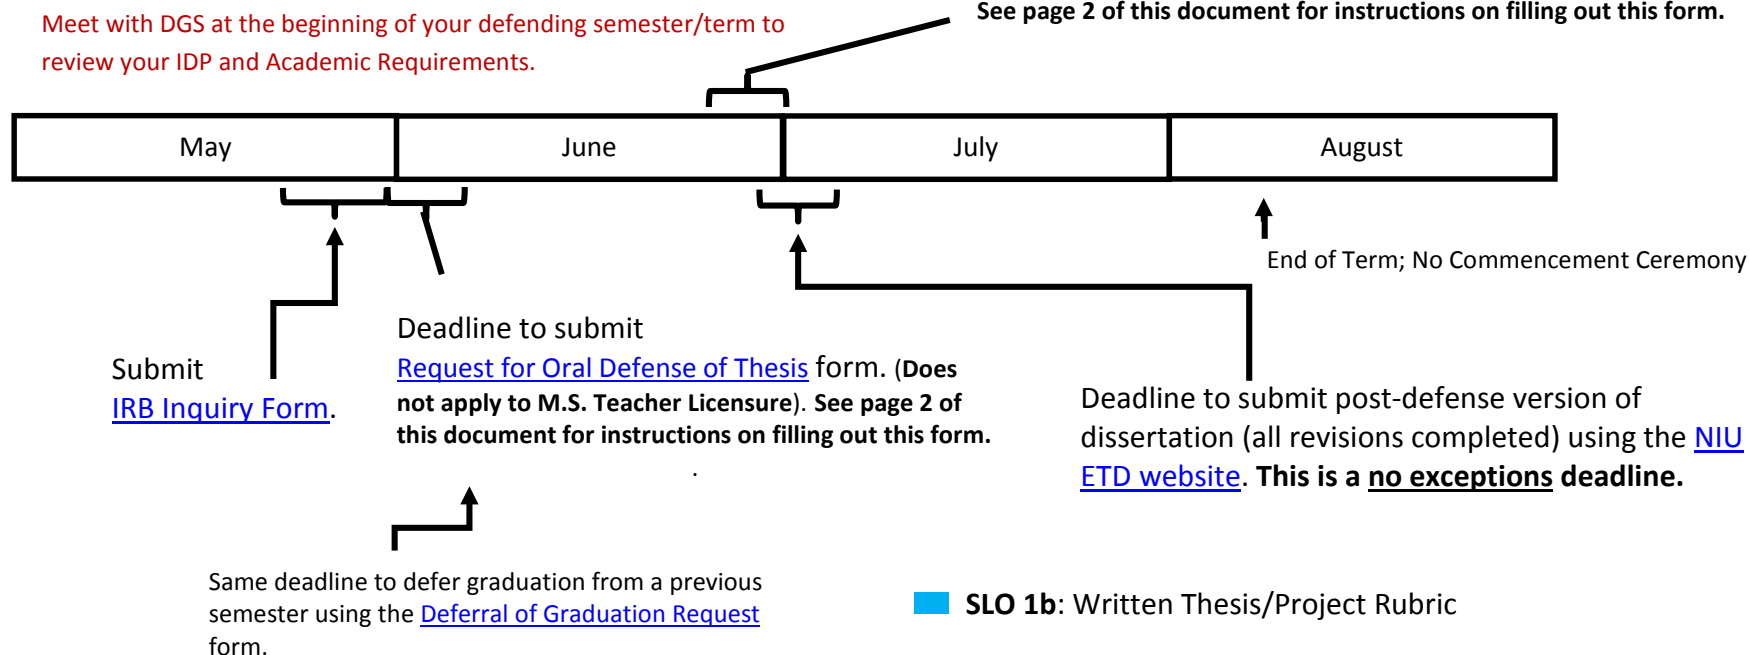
Meet with DGS at the beginning of your defending semester/term to review your IDP and Academic Requirements.

See page 2 of this document for instructions on filling out this form.

| May | June | July | August |
|---|---|---|---|

End of Term; No Commencement Ceremony

Submit IRB Inquiry Form.

Deadline to submit Request for Oral Defense of Thesis form. (Does not apply to M.S. Teacher Licensure). See page 2 of this document for instructions on filling out this form.

.

Deadline to submit post-defense version of dissertation (all revisions completed) using the NIU ETD website. This is a no exceptions deadline.

Same deadline to defer graduation from a previous semester using the Deferral of Graduation Request form.

SLO 1b: Written Thesis/Project Rubric